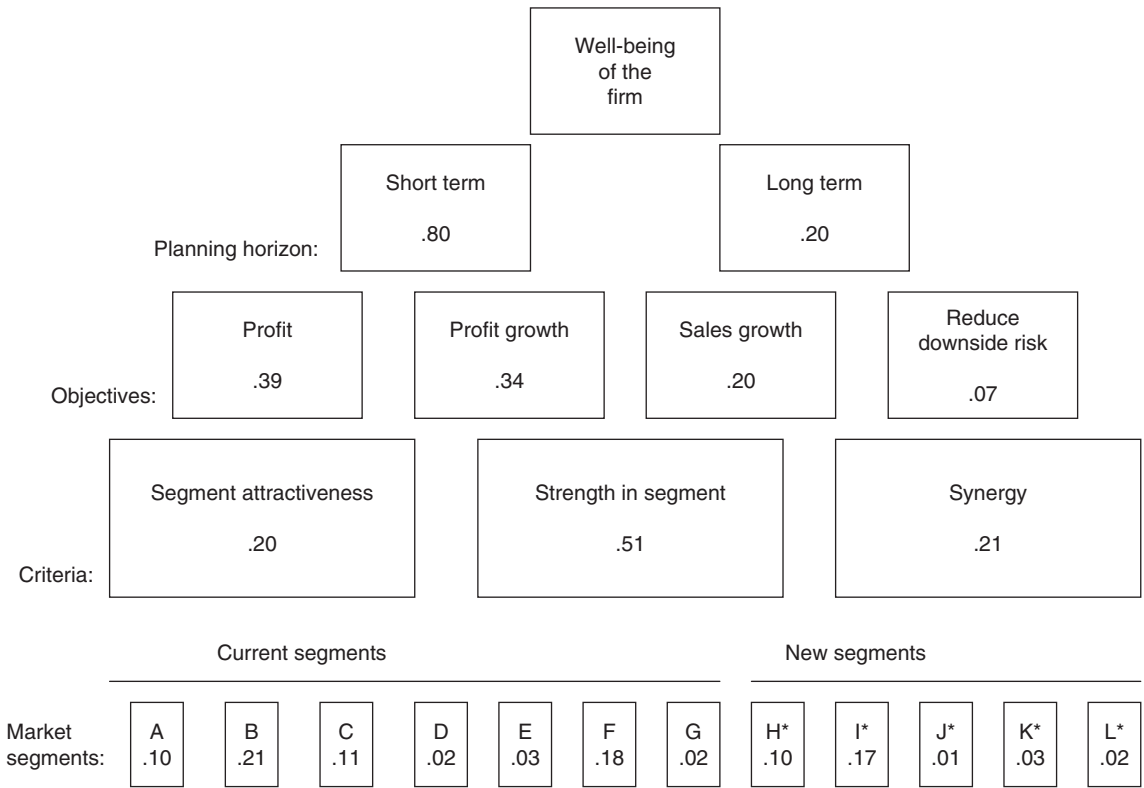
Well-being of the firm

Planning horizon:

Short term
.80

Long term
.20

Objectives:

Profit
.39

Profit growth
.34

Sales growth
.20

Reduce downside risk
.07

Criteria:

Segment attractiveness
.20

Strength in segment
.51

Synergy
.21

Current segments

New segments

Market segments:

| A | B | C | D | E | F | G | H* | I* | J* | K* | L* |
|---|---|---|---|---|---|---|---|---|---|---|---|
| .10 | .21 | .11 | .02 | .03 | .18 | .02 | .10 | .17 | .01 | .03 | .02 |